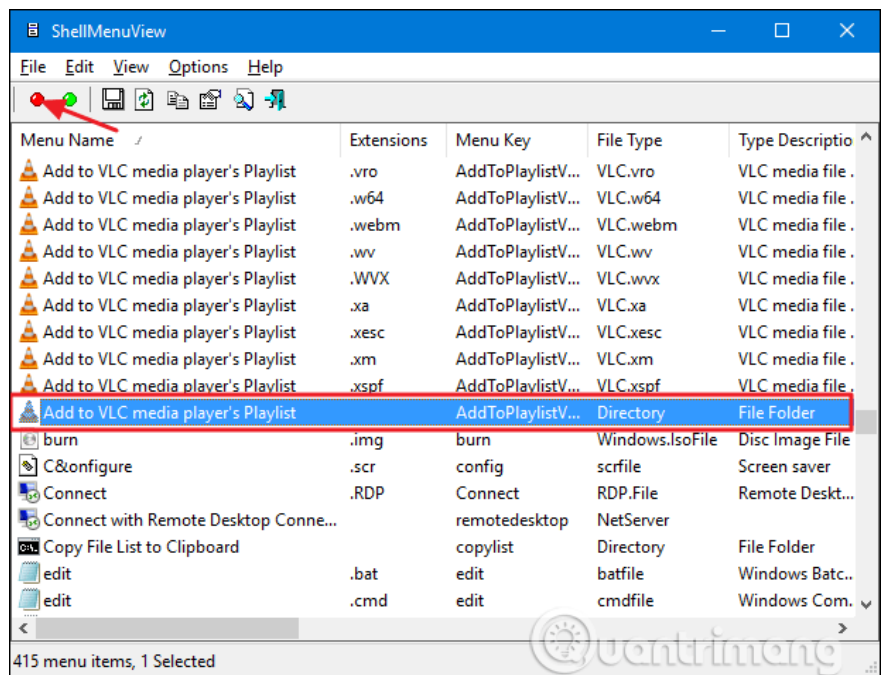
ShellMenuView

File Edit View Options Help

| Menu Name | Extensions | Menu Key | File Type | Type Descriptio |
|---|---|---|---|---|
| Add to VLC media player's Playlist | .vro | AddToPlaylistV... | VLC.vro | VLC media file . |
| Add to VLC media player's Playlist | .w64 | AddToPlaylistV... | VLC.w64 | VLC media file . |
| Add to VLC media player's Playlist | .webm | AddToPlaylistV... | VLC.webm | VLC media file . |
| Add to VLC media player's Playlist | .wv | AddToPlaylistV... | VLC.wv | VLC media file . |
| Add to VLC media player's Playlist | .WVX | AddToPlaylistV... | VLC.wvx | VLC media file . |
| Add to VLC media player's Playlist | .xa | AddToPlaylistV... | VLC.xa | VLC media file . |
| Add to VLC media player's Playlist | .xesc | AddToPlaylistV... | VLC.xesc | VLC media file . |
| Add to VLC media player's Playlist | .xm | AddToPlaylistV... | VLC.xm | VLC media file . |
| Add to VLC media player's Playlist | .xspf | AddToPlaylistV... | VLC.xspf | VLC media file . |
| Add to VLC media player's Playlist | | AddToPlaylistV... | Directory | File Folder |
| burn | .img | burn | Windows.IsoFile | Disc Image File |
| C&onfigure | .scr | config | scrfile | Screen saver |
| Connect | .RDP | Connect | RDP.File | Remote Deskt... |
| Connect with Remote Desktop Conne... | | remotedesktop | NetServer | |
| Copy File List to Clipboard | | copylist | Directory | File Folder |
| edit | .bat | edit | batfile | Windows Batc... |
| edit | .cmd | edit | cmdfile | Windows Com... |

415 menu items, 1 Selected

Quantrimang